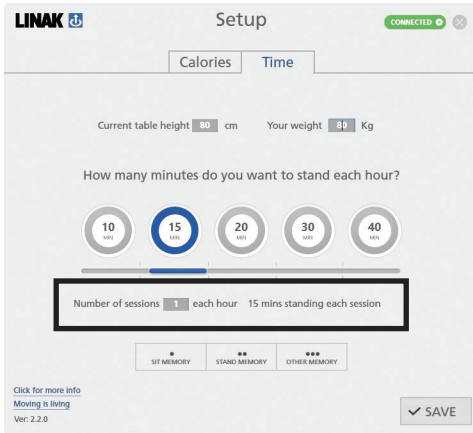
LINAK

Setup

CONNECTED

Calories Time

Current table height 80 cm Your weight 80 Kg

How many minutes do you want to stand each hour?

10 MIN

15 MIN

20 MIN

30 MIN

40 MIN

Number of sessions 1 each hour 15 mins standing each session

SIT MEMORY

STAND MEMORY

OTHER MEMORY

Click for more info

Moving is living

Ver: 2.2.0

SAVE